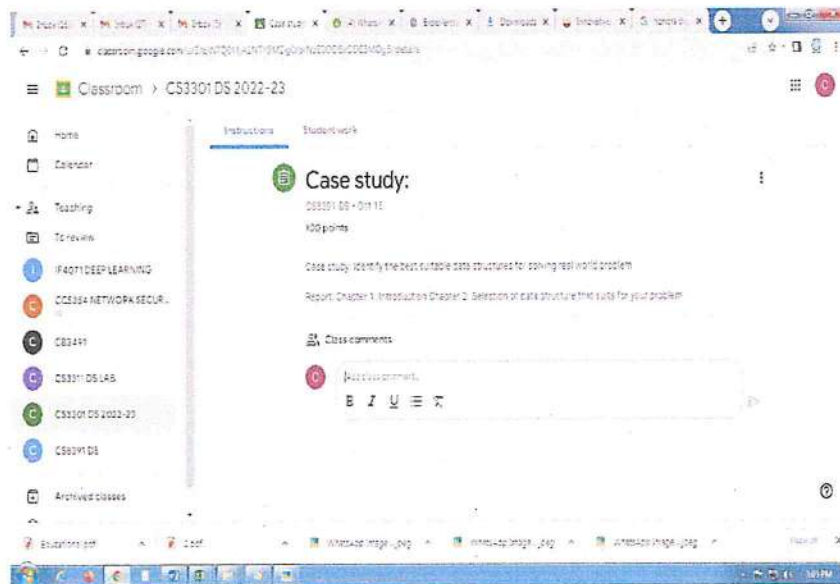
Inbox (2) | Inbox (27) | Inbox (5) | Case stud | WhatsApp | Excellent | Downloads | Innovative | honors

classroom.google.com/u/0/c/NTQ0MjA2NTI5MjQ/a/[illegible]/details

Classroom > CS3301 DS 2022-23

Home
Calendar
Teaching
To review
IF4071 DEEP LEARNING
CCS354 NETWORK SECUR...
CS3491
CS3311 DS LAB
CS3301 DS 2022-23
CS8391 DS
Archived classes

Instructions
Student work

Case study:
CS3301 DS • Oct 15
100 points

Case study: Identify the best suitable data structures for solving real world problem

Report: Chapter 1: Introduction Chapter 2: Selection of data structure that suits for your problem

Class comments

Add class comment...
B I U

Equations.pdf
2.pdf
WhatsApp Image ....jpeg
WhatsApp Image ....jpeg
WhatsApp Image ....jpeg
Show all